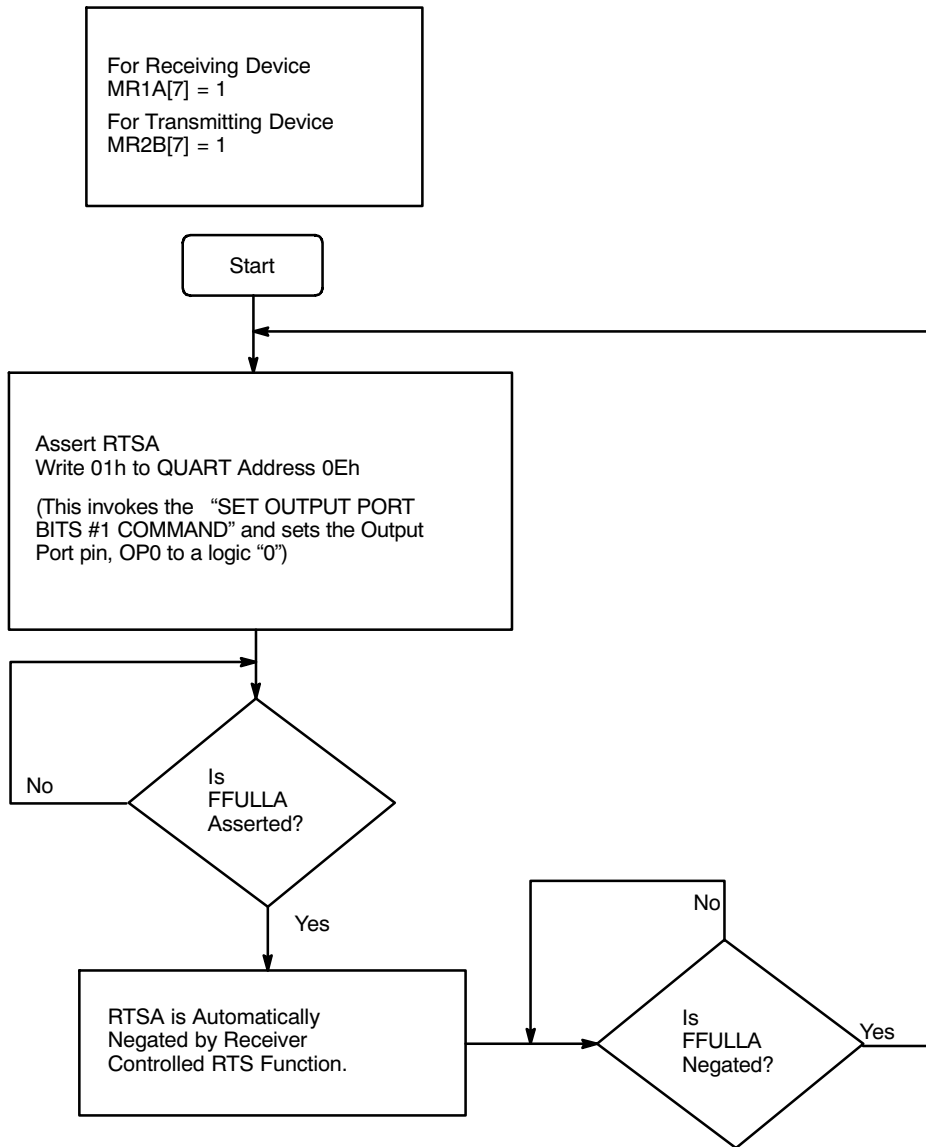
For Receiving Device
MR1A[7] = 1

For Transmitting Device
MR2B[7] = 1

Start

Assert RTSA
Write 01h to QUART Address 0Eh

(This invokes the "SET OUTPUT PORT BITS #1 COMMAND" and sets the Output Port pin, OP0 to a logic "0")

No

Is
FFULLA
Asserted?

Yes

RTSA is Automatically Negated by Receiver Controlled RTS Function.

No

Is
FFULLA
Negated?

Yes